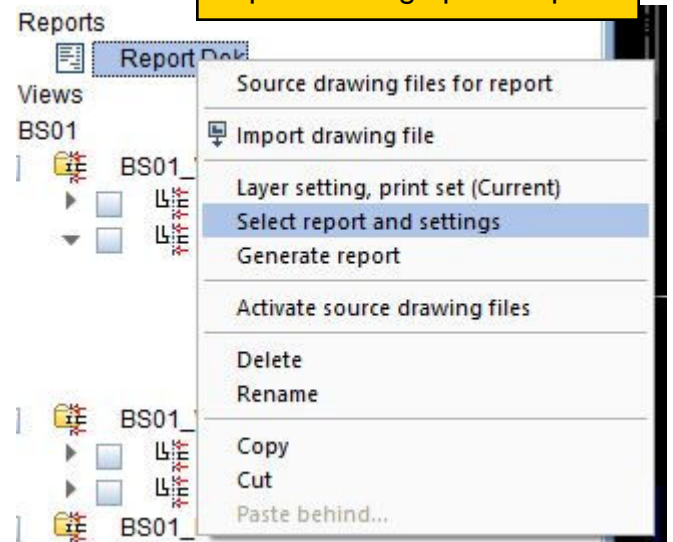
Reports
Report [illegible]
Views
BS01
BS01_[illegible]
BS01_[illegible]
BS01_

Source drawing files for report
Import drawing file
Layer setting, print set (Current)
Select report and settings
Generate report
Activate source drawing files
Delete
Rename
Copy
Cut
Paste behind...